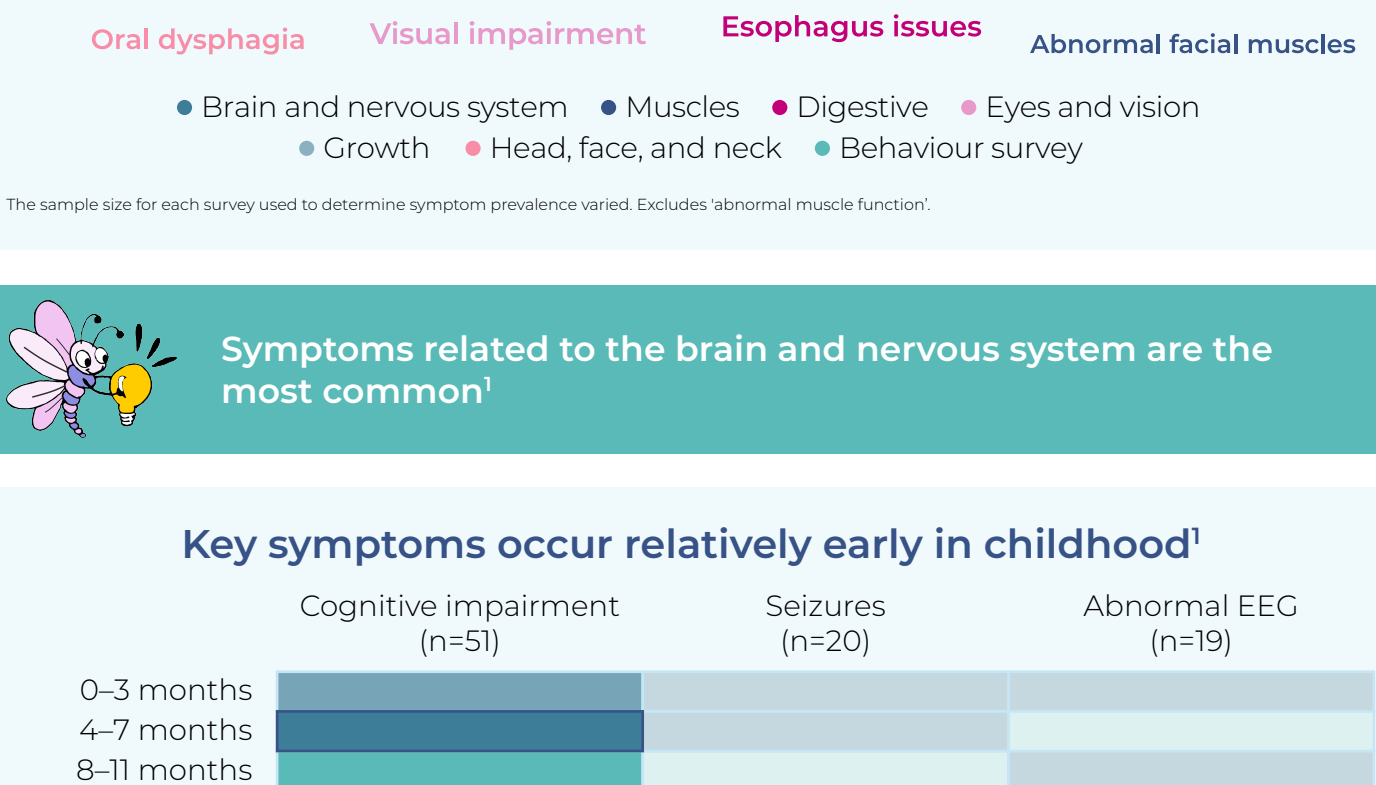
Oral dysphagia Visual impairment Esophagus issues Abnormal facial muscles

Brain and nervous system • Muscles • Digestive • Eyes and vision
• Growth • Head, face, and neck • Behaviour survey

The sample size for each survey used to determine symptom prevalence varied. Excludes 'abnormal muscle function'.

Symptoms related to the brain and nervous system are the most common$^{1}$

Key symptoms occur relatively early in childhood$^{1}$

| | Cognitive impairment (n=51) | Seizures (n=20) | Abnormal EEG (n=19) |
|---|---|---|---|
| 0–3 months | | | |
| 4–7 months | | | |
| 8–11 months | | | |